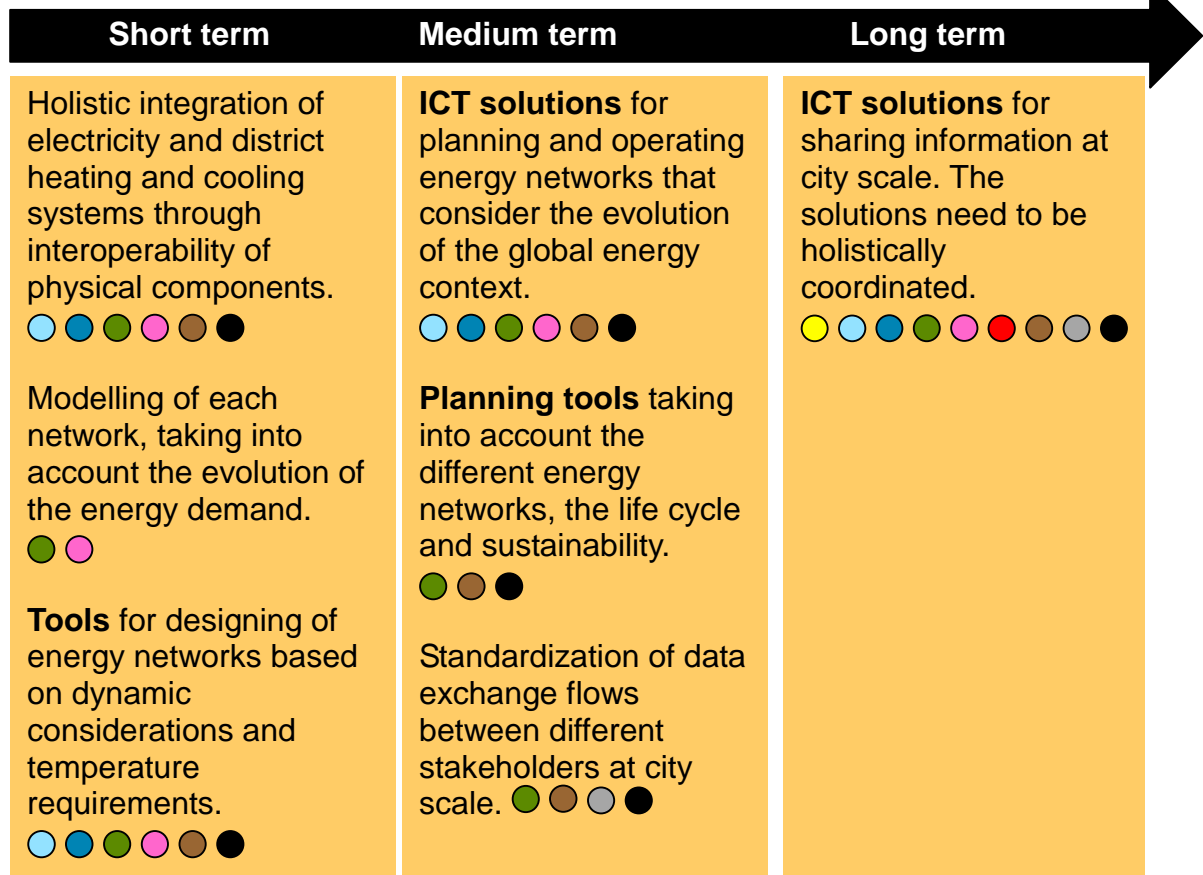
Short term

Holistic integration of electricity and district heating and cooling systems through interoperability of physical components.

Modelling of each network, taking into account the evolution of the energy demand.

**Tools** for designing of energy networks based on dynamic considerations and temperature requirements.

Medium term

**ICT solutions** for planning and operating energy networks that consider the evolution of the global energy context.

**Planning tools** taking into account the different energy networks, the life cycle and sustainability.

Standardization of data exchange flows between different stakeholders at city scale.

Long term

**ICT solutions** for sharing information at city scale. The solutions need to be holistically coordinated.